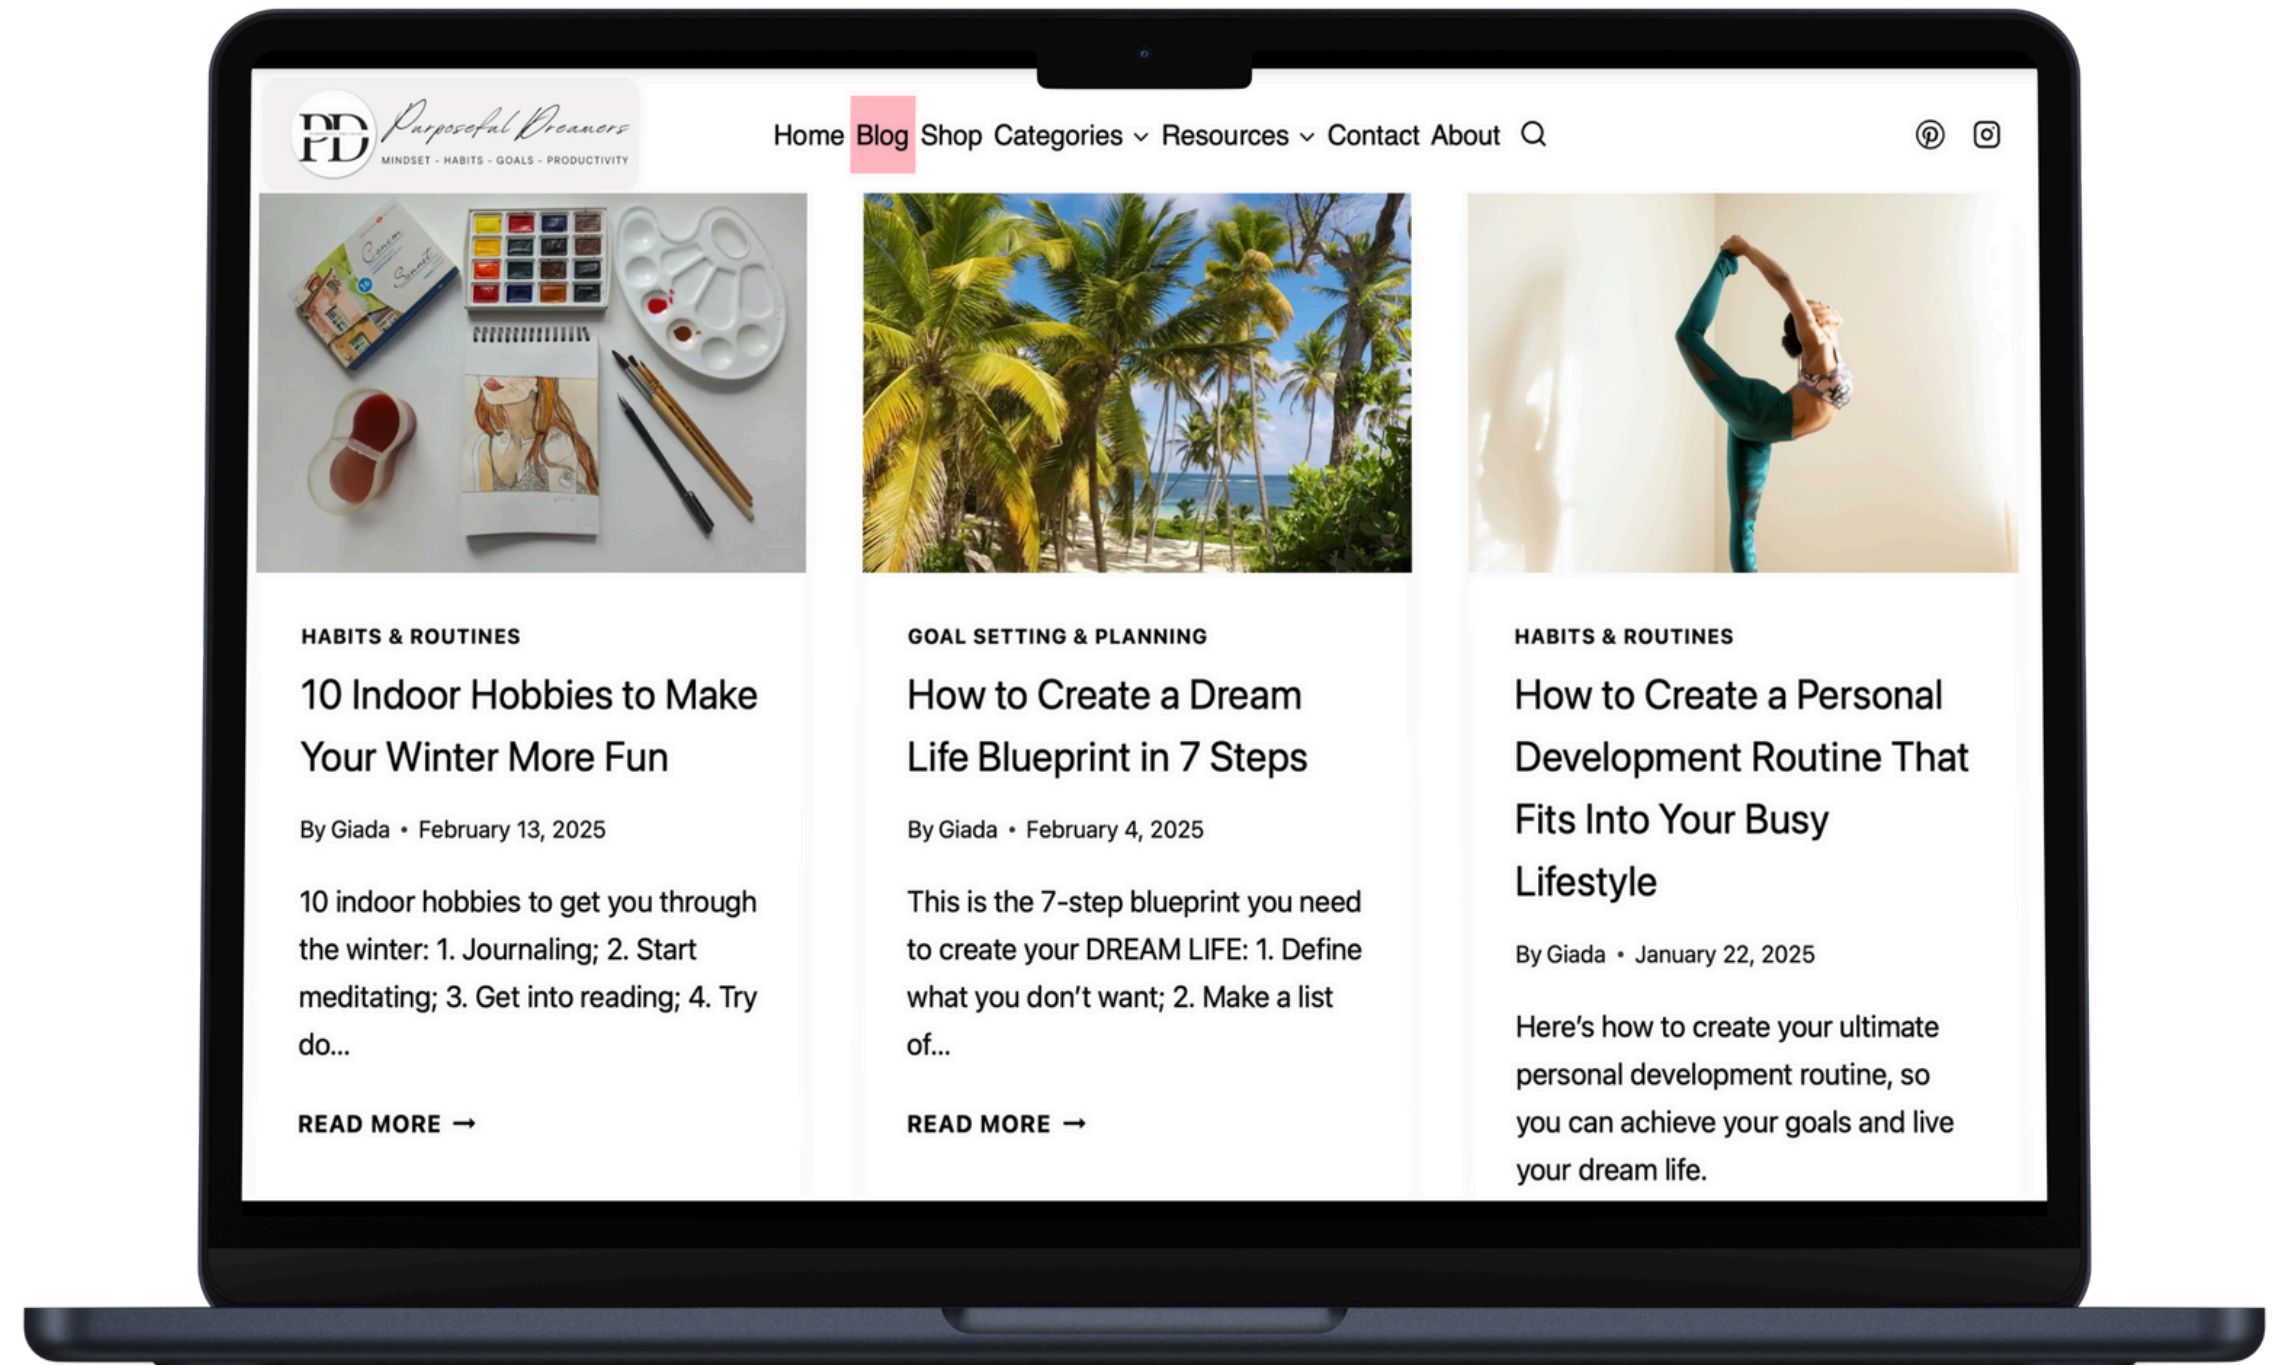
PD Purposeful Dreamers
MINDSET - HABITS - GOALS - PRODUCTIVITY

Home Blog Shop Categories Resources Contact About

HABITS & ROUTINES

10 Indoor Hobbies to Make Your Winter More Fun

By Giada • February 13, 2025

10 indoor hobbies to get you through the winter: 1. Journaling; 2. Start meditating; 3. Get into reading; 4. Try do...

READ MORE →

GOAL SETTING & PLANNING

How to Create a Dream Life Blueprint in 7 Steps

By Giada • February 4, 2025

This is the 7-step blueprint you need to create your DREAM LIFE: 1. Define what you don't want; 2. Make a list of...

READ MORE →

HABITS & ROUTINES

How to Create a Personal Development Routine That Fits Into Your Busy Lifestyle

By Giada • January 22, 2025

Here's how to create your ultimate personal development routine, so you can achieve your goals and live your dream life.